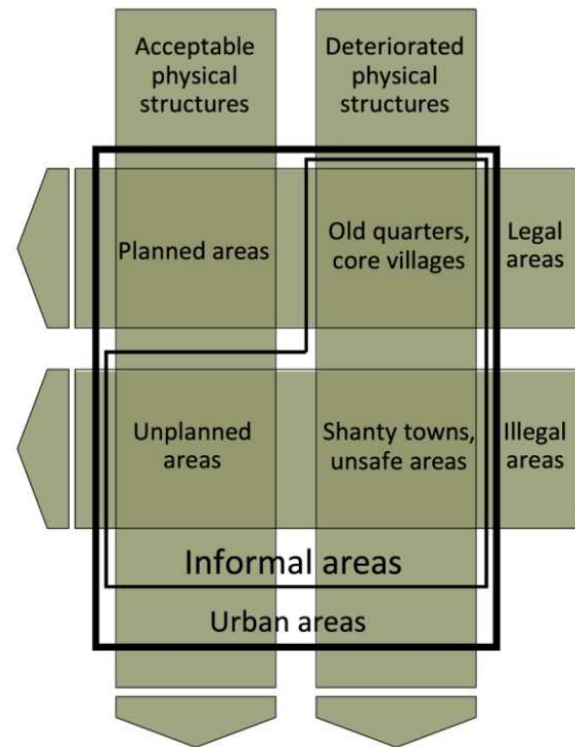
Acceptable physical structures

Deteriorated physical structures

Planned areas

Old quarters, core villages

Legal areas

Unplanned areas

Shanty towns, unsafe areas

Illegal areas

Informal areas

Urban areas